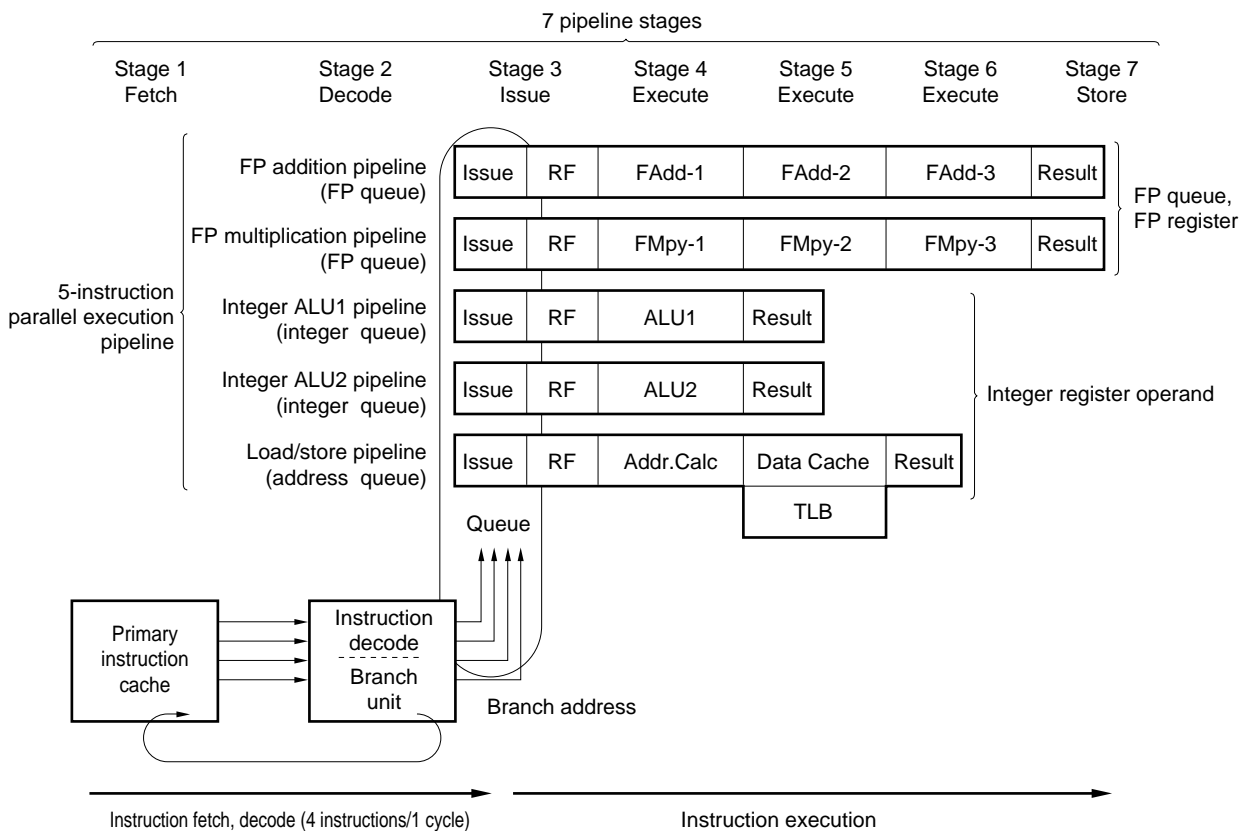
7 pipeline stages

Stage 1
Fetch

Stage 2
Decode

Stage 3
Issue

Stage 4
Execute

Stage 5
Execute

Stage 6
Execute

Stage 7
Store

5-instruction parallel execution pipeline

FP addition pipeline (FP queue)

| Issue | RF | FAdd-1 | FAdd-2 | FAdd-3 | Result |
|---|---|---|---|---|---|

FP multiplication pipeline (FP queue)

| Issue | RF | FMpy-1 | FMpy-2 | FMpy-3 | Result |
|---|---|---|---|---|---|

FP queue, FP register

Integer ALU1 pipeline (integer queue)

| Issue | RF | ALU1 | Result |
|---|---|---|---|

Integer ALU2 pipeline (integer queue)

| Issue | RF | ALU2 | Result |
|---|---|---|---|

Load/store pipeline (address queue)

| Issue | RF | Addr.Calc | Data Cache | Result |
|---|---|---|---|---|

TLB

Integer register operand

Queue

Primary instruction cache

Instruction decode

Branch unit

Branch address

Instruction fetch, decode (4 instructions/1 cycle)

Instruction execution